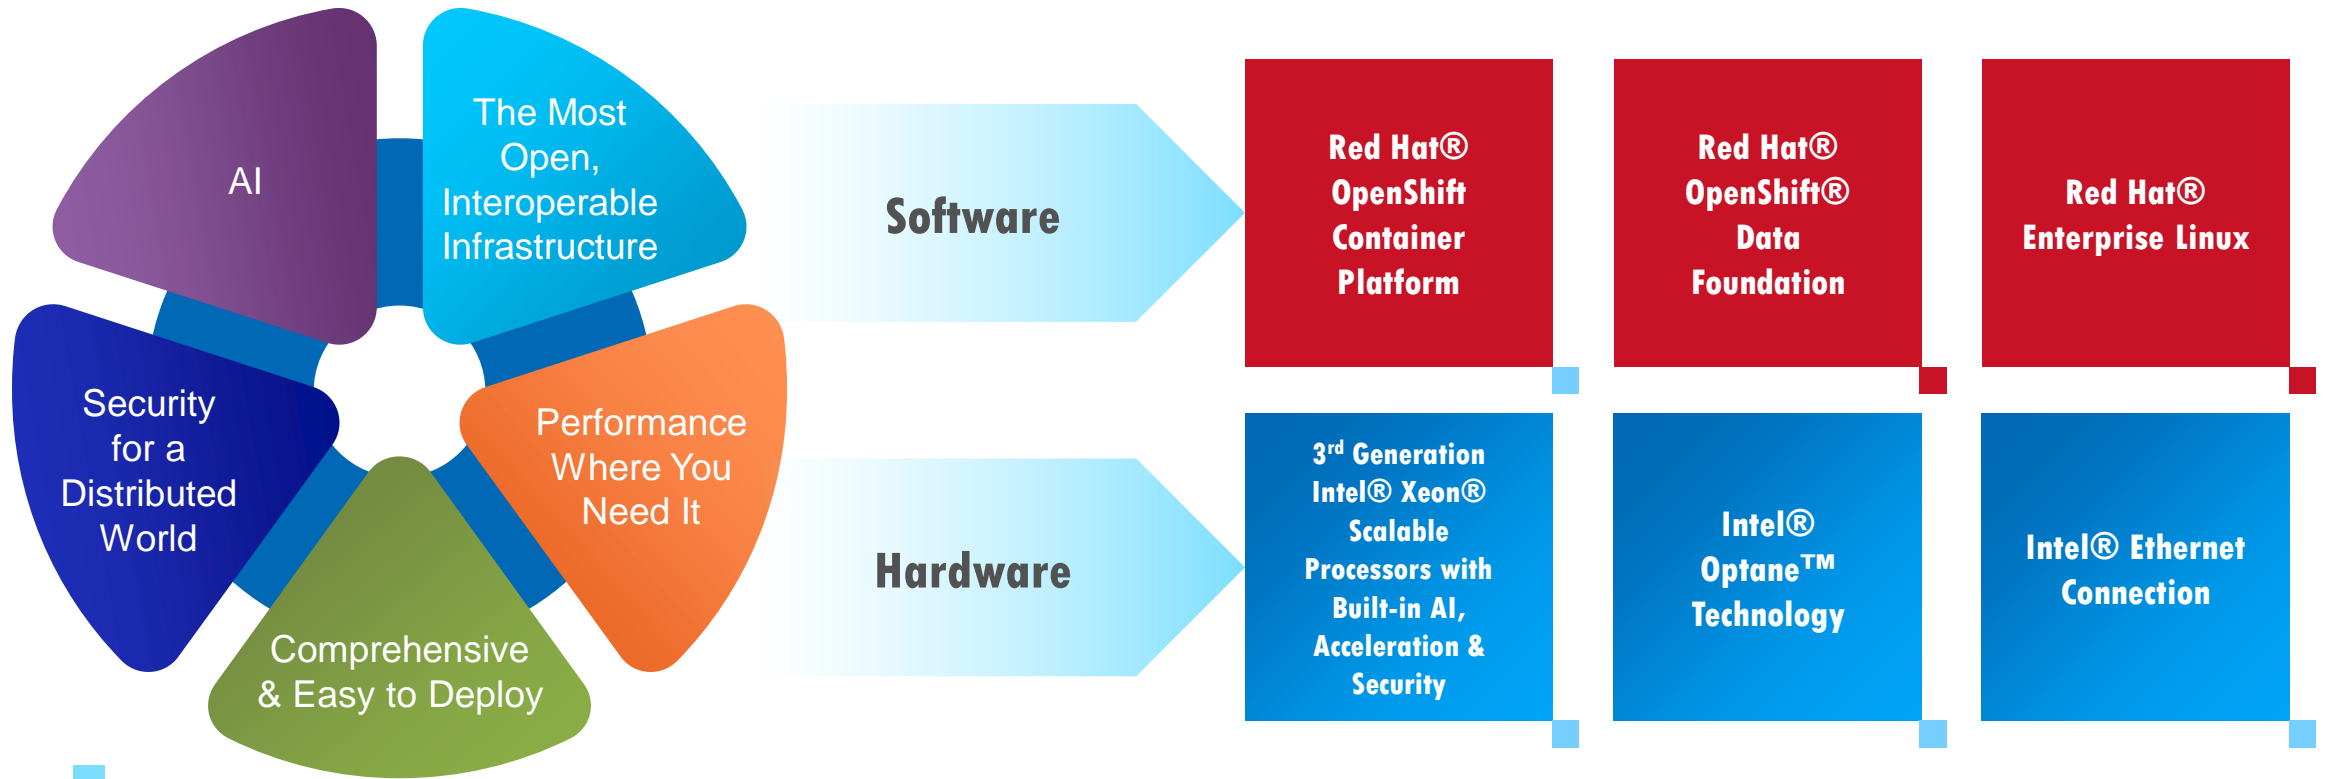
AI

The Most Open, Interoperable Infrastructure

Security for a Distributed World

Performance Where You Need It

Comprehensive & Easy to Deploy

Software

Hardware

Red Hat® OpenShift Container Platform

Red Hat® OpenShift® Data Foundation

Red Hat® Enterprise Linux

3$^{rd}$ Generation Intel® Xeon® Scalable Processors with Built-in AI, Acceleration & Security

Intel® Optane™ Technology

Intel® Ethernet Connection